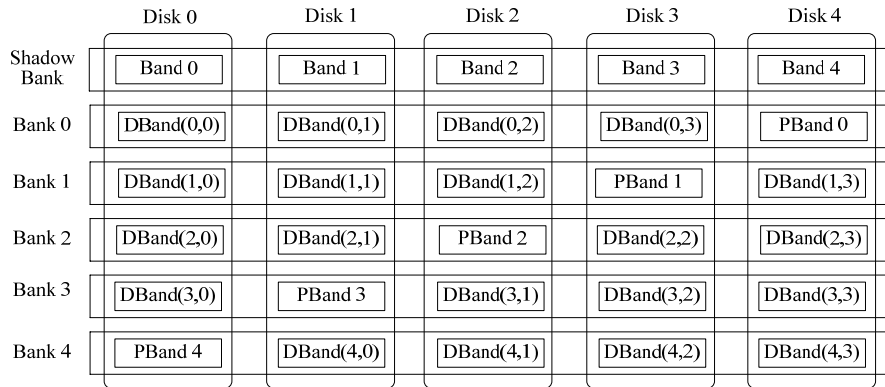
|  | Disk 0 | Disk 1 | Disk 2 | Disk 3 | Disk 4 |
|---|---|---|---|---|---|
| Shadow Bank | Band 0 | Band 1 | Band 2 | Band 3 | Band 4 |
| Bank 0 | DBand(0,0) | DBand(0,1) | DBand(0,2) | DBand(0,3) | PBand 0 |
| Bank 1 | DBand(1,0) | DBand(1,1) | DBand(1,2) | PBand 1 | DBand(1,3) |
| Bank 2 | DBand(2,0) | DBand(2,1) | PBand 2 | DBand(2,2) | DBand(2,3) |
| Bank 3 | DBand(3,0) | PBand 3 | DBand(3,1) | DBand(3,2) | DBand(3,3) |
| Bank 4 | PBand 4 | DBand(4,0) | DBand(4,1) | DBand(4,2) | DBand(4,3) |